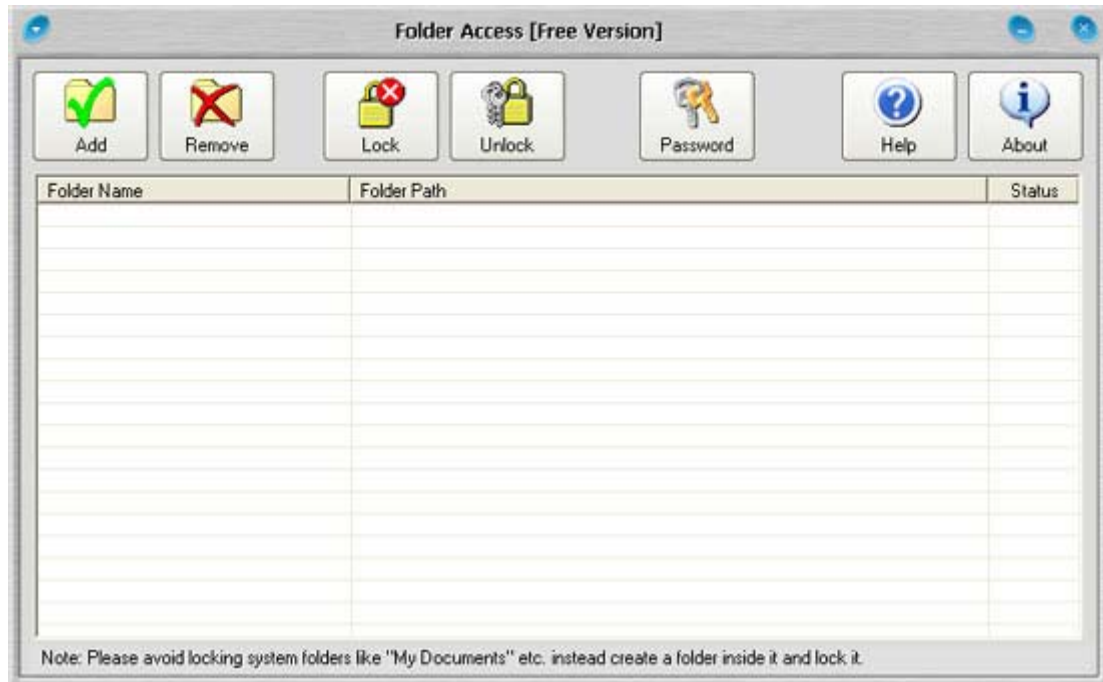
Folder Access [Free Version]

Add
Remove
Lock
Unlock
Password
Help
About

| Folder Name | Folder Path | Status |
|---|---|---|

Note: Please avoid locking system folders like "My Documents" etc. instead create a folder inside it and lock it.